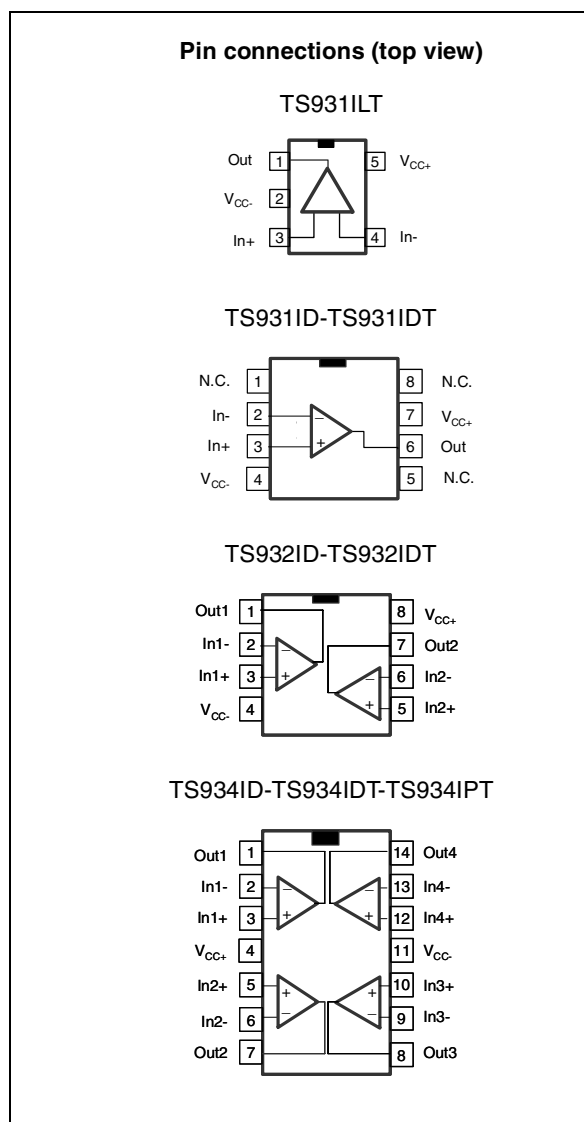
Pin connections (top view)

TS931ILT

Out 1
$V_{CC-}$ 2
In+ 3
5 $V_{CC+}$
4 In-

TS931ID-TS931IDT

N.C. 1
In- 2
In+ 3
$V_{CC-}$ 4
8 N.C.
7 $V_{CC+}$
6 Out
5 N.C.

TS932ID-TS932IDT

Out1 1
In1- 2
In1+ 3
$V_{CC-}$ 4
8 $V_{CC+}$
7 Out2
6 In2-
5 In2+

TS934ID-TS934IDT-TS934IPT

Out1 1
In1- 2
In1+ 3
$V_{CC+}$ 4
In2+ 5
In2- 6
Out2 7
14 Out4
13 In4-
12 In4+
11 $V_{CC-}$
10 In3+
9 In3-
8 Out3